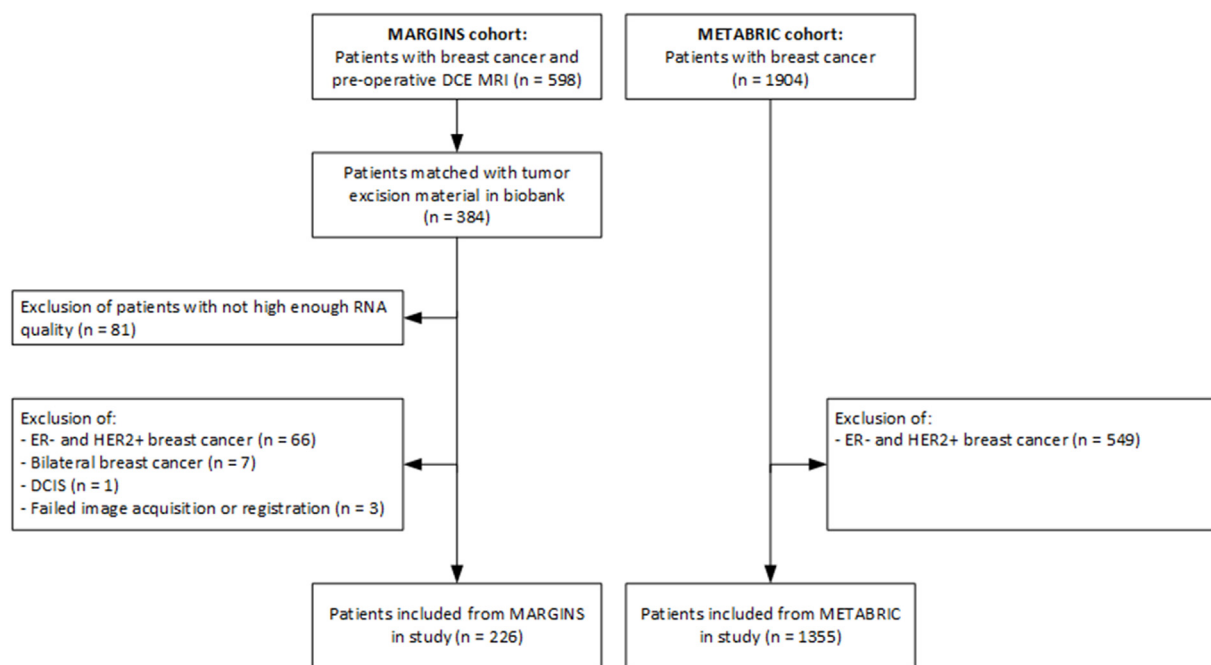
**MARGINS cohort:**
Patients with breast cancer and pre-operative DCE MRI (n = 598)

**METABRIC cohort:**
Patients with breast cancer (n = 1904)

Patients matched with tumor excision material in biobank (n = 384)

Exclusion of patients with not high enough RNA quality (n = 81)

Exclusion of:
- ER- and HER2+ breast cancer (n = 66)
- Bilateral breast cancer (n = 7)
- DCIS (n = 1)
- Failed image acquisition or registration (n = 3)

Exclusion of:
- ER- and HER2+ breast cancer (n = 549)

Patients included from MARGINS in study (n = 226)

Patients included from METABRIC in study (n = 1355)